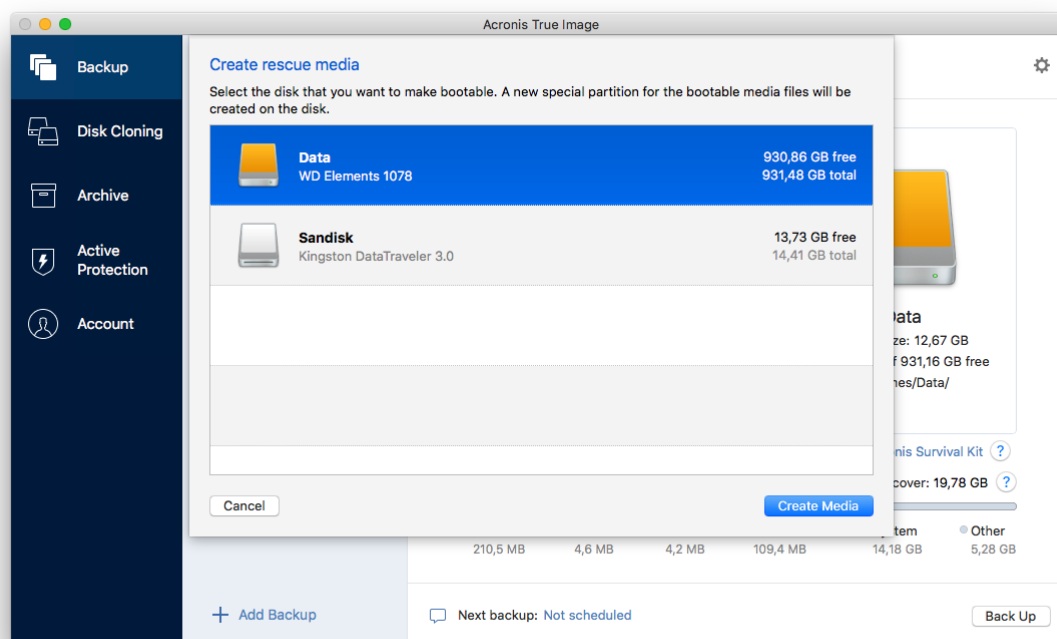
Acronis True Image

Backup
Disk Cloning
Archive
Active Protection
Account

Create rescue media
Select the disk that you want to make bootable. A new special partition for the bootable media files will be created on the disk.

Data
WD Elements 1078
930,86 GB free
931,48 GB total

Sandisk
Kingston DataTraveler 3.0
13,73 GB free
14,41 GB total

Cancel
Create Media

Data
ze: 12,67 GB
f 931,16 GB free
nes/Data/
nis Survival Kit ?
cover: 19,78 GB ?
tem
Other
210,5 MB
4,6 MB
4,2 MB
109,4 MB
14,18 GB
5,28 GB

+ Add Backup
Next backup: Not scheduled
Back Up